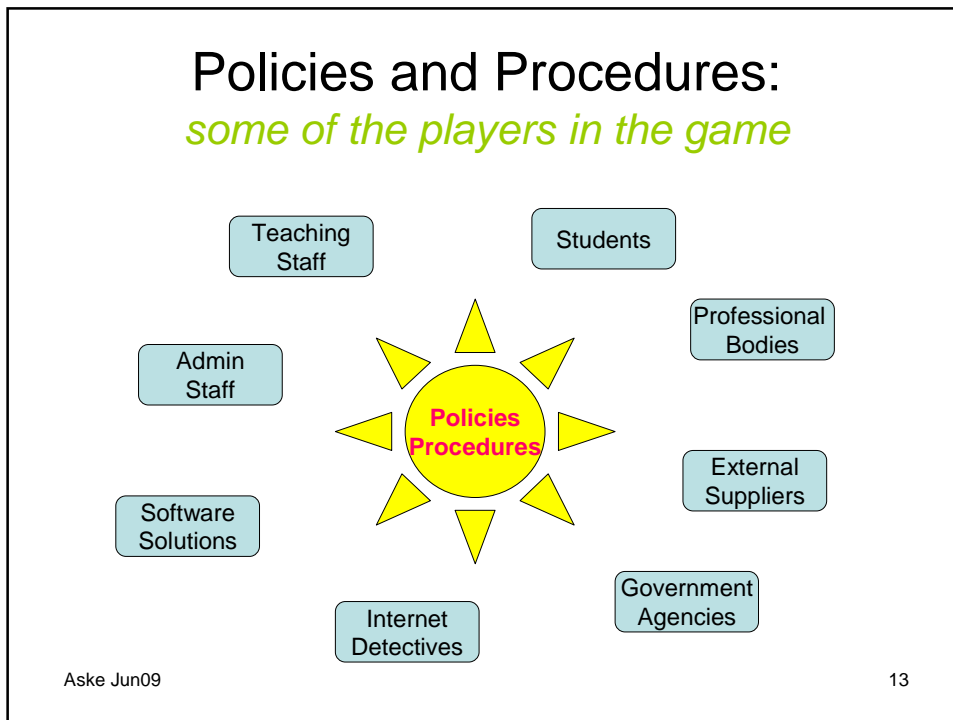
Policies and Procedures:
some of the players in the game

Teaching Staff

Students

Professional Bodies

Admin Staff

Policies Procedures

External Suppliers

Software Solutions

Government Agencies

Internet Detectives

Aske Jun09

13